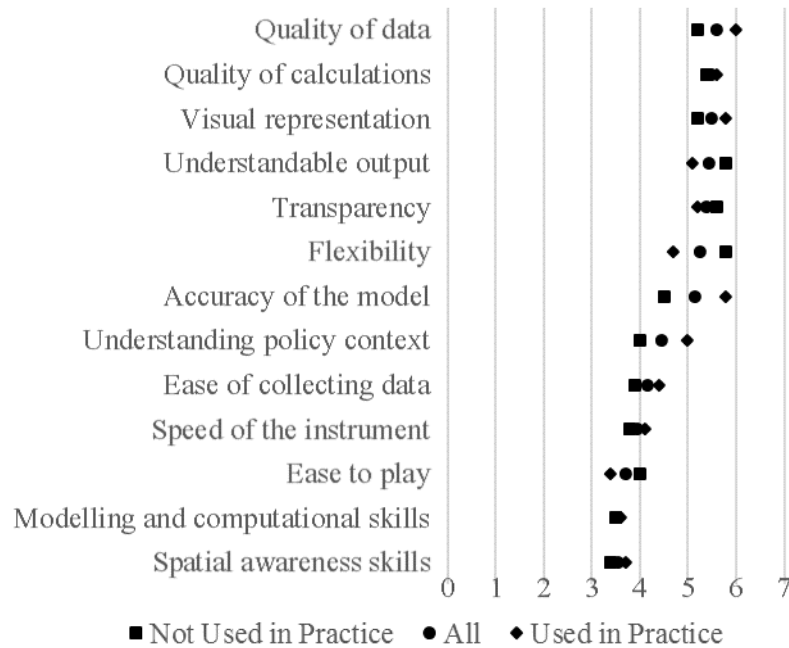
Quality of data
Quality of calculations
Visual representation
Understandable output
Transparency
Flexibility
Accuracy of the model
Understanding policy context
Ease of collecting data
Speed of the instrument
Ease to play
Modelling and computational skills
Spatial awareness skills

0 1 2 3 4 5 6 7

■ Not Used in Practice ● All ◆ Used in Practice